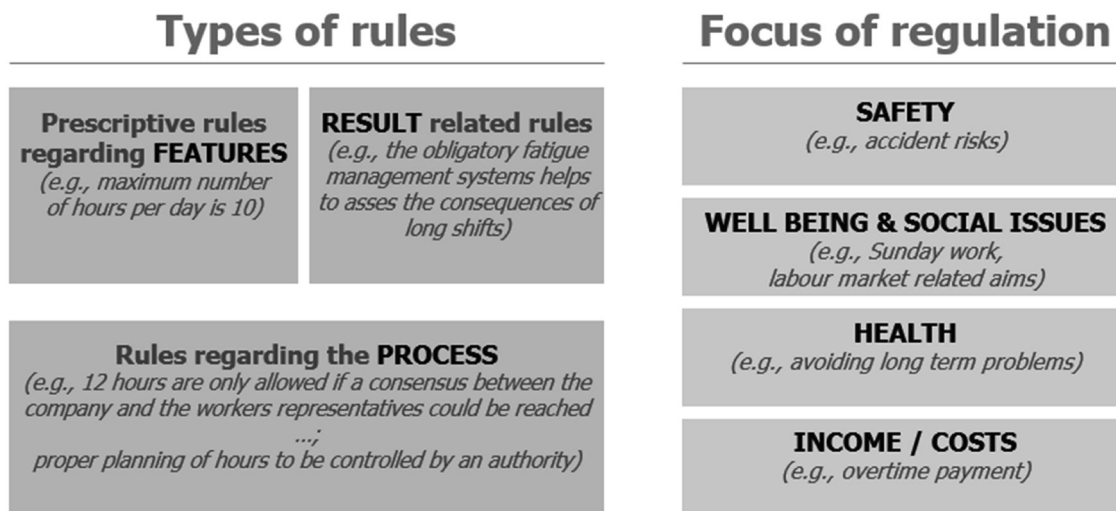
Types of rules

Prescriptive rules regarding FEATURES
(e.g., maximum number of hours per day is 10)

RESULT related rules
(e.g., the obligatory fatigue management systems helps to asses the consequences of long shifts)

Rules regarding the PROCESS
(e.g., 12 hours are only allowed if a consensus between the company and the workers representatives could be reached
...;
proper planning of hours to be controlled by an authority)

Focus of regulation

SAFETY
(e.g., accident risks)

WELL BEING & SOCIAL ISSUES
(e.g., Sunday work, labour market related aims)

HEALTH
(e.g., avoiding long term problems)

INCOME / COSTS
(e.g., overtime payment)